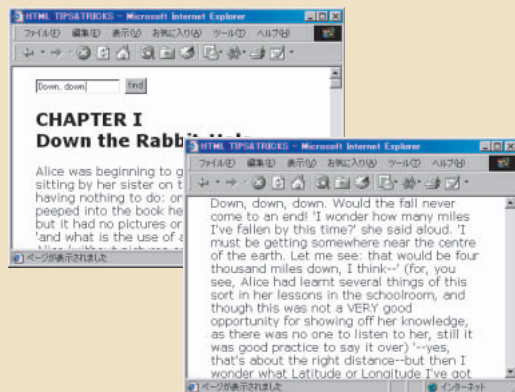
HTML TIPS&TRICKS - Microsoft Internet Explorer

ファイル(F) 編集(E) 表示(V) お気に入り(A) ツール(T) ヘルプ(H)

Down, down find

CHAPTER I
Down the Rabbit-Hol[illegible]

Alice was beginning to g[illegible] sitting by her sister on t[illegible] having nothing to do: or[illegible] peeped into the book he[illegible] but it had no pictures or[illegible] 'and what is the use of a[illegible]

ページが表示されました

HTML TIPS&TRICKS - Microsoft Internet Explorer

ファイル(F) 編集(E) 表示(V) お気に入り(A) ツール(T) ヘルプ(H)

Down, down, down. Would the fall never come to an end! 'I wonder how many miles I've fallen by this time?' she said aloud. 'I must be getting somewhere near the centre of the earth. Let me see: that would be four thousand miles down, I think--' (for, you see, Alice had learnt several things of this sort in her lessons in the schoolroom, and though this was not a VERY good opportunity for showing off her knowledge, as there was no one to listen to her, still it was good practice to say it over) '--yes, that's about the right distance--but then I wonder what Latitude or Longitude I've got

ページが表示されました インターネット